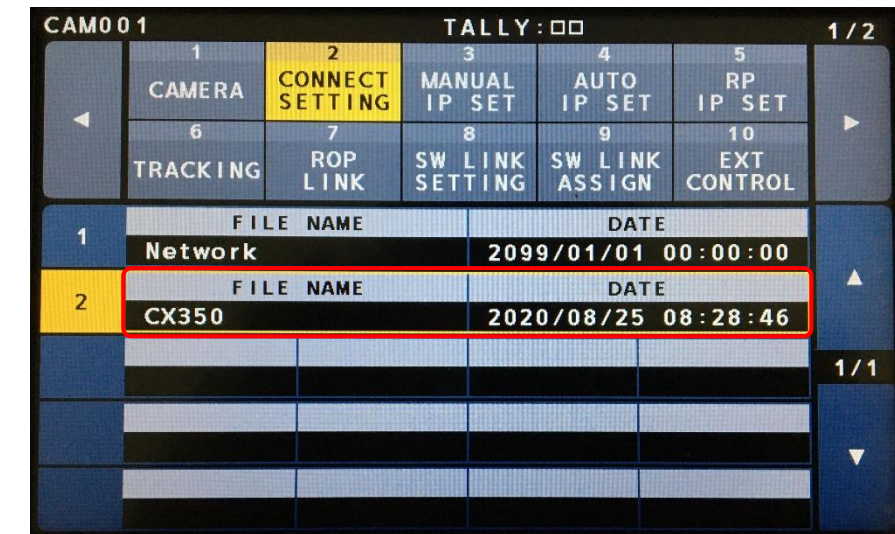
CAM001 TALLY:□□ 1/2

◄

1 CAMERA

2 CONNECT SETTING

3 MANUAL IP SET

4 AUTO IP SET

5 RP IP SET

►

6 TRACKING

7 ROP LINK

8 SW LINK SETTING

9 SW LINK ASSIGN

10 EXT CONTROL

1

| FILE NAME | DATE |
|---|---|
| Network | 2099/01/01 00:00:00 |

2

| FILE NAME | DATE |
|---|---|
| CX350 | 2020/08/25 08:28:46 |

▲

1/1

▼